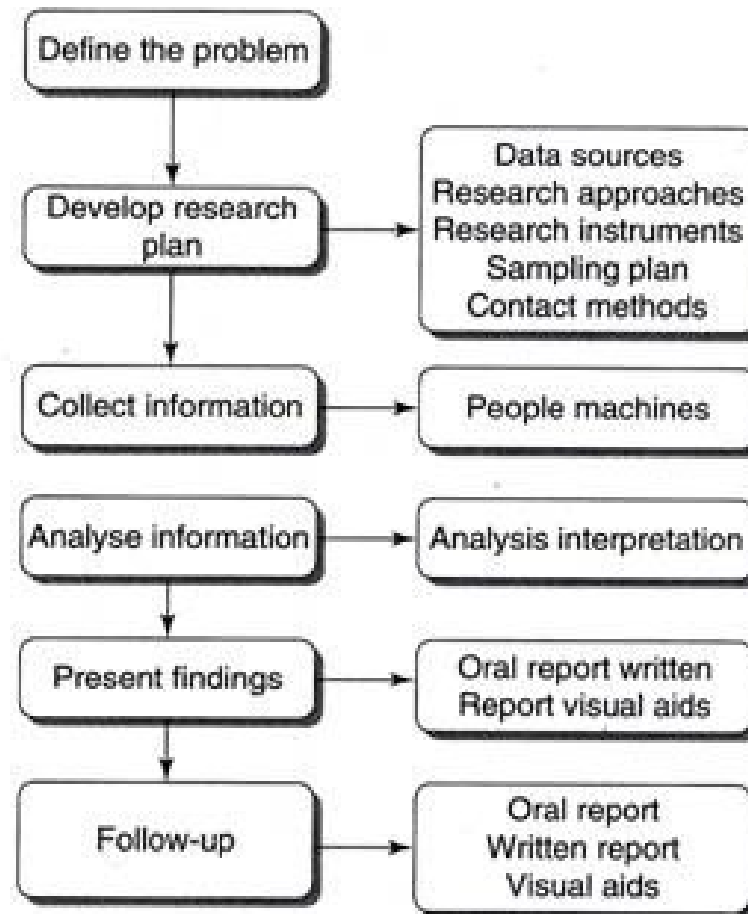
Define the problem

Develop research plan

Data sources
Research approaches
Research instruments
Sampling plan
Contact methods

Collect information

People machines

Analyse information

Analysis interpretation

Present findings

Oral report written
Report visual aids

Follow-up

Oral report
Written report
Visual aids